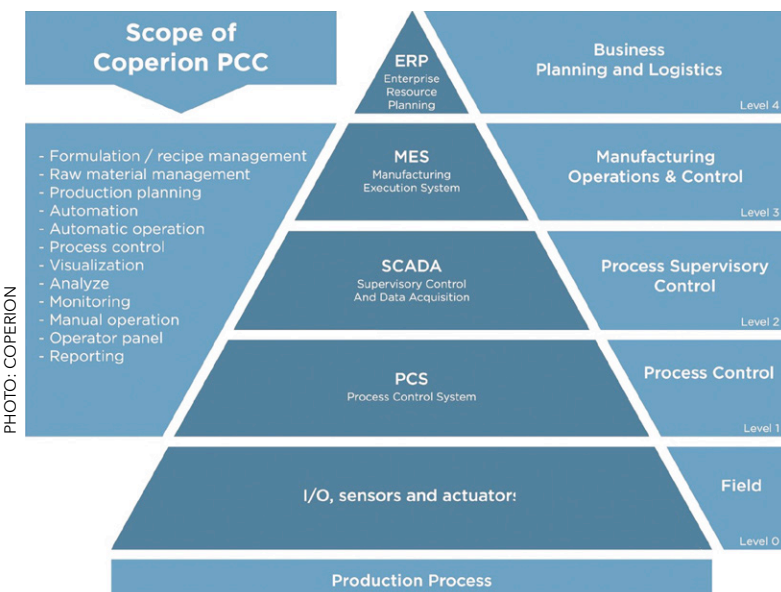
PHOTO: COPERION

Scope of Coperion PCC

ERP
Enterprise Resource Planning

Business Planning and Logistics
Level 4

- Formulation / recipe management
- Raw material management
- Production planning
- Automation
- Automatic operation
- Process control
- Visualization
- Analyze
- Monitoring
- Manual operation
- Operator panel
- Reporting

MES
Manufacturing Execution System

Manufacturing Operations & Control
Level 3

SCADA
Supervisory Control And Data Acquisition

Process Supervisory Control
Level 2

PCS
Process Control System

Process Control
Level 1

I/O, sensors and actuators

Field
Level 0

Production Process